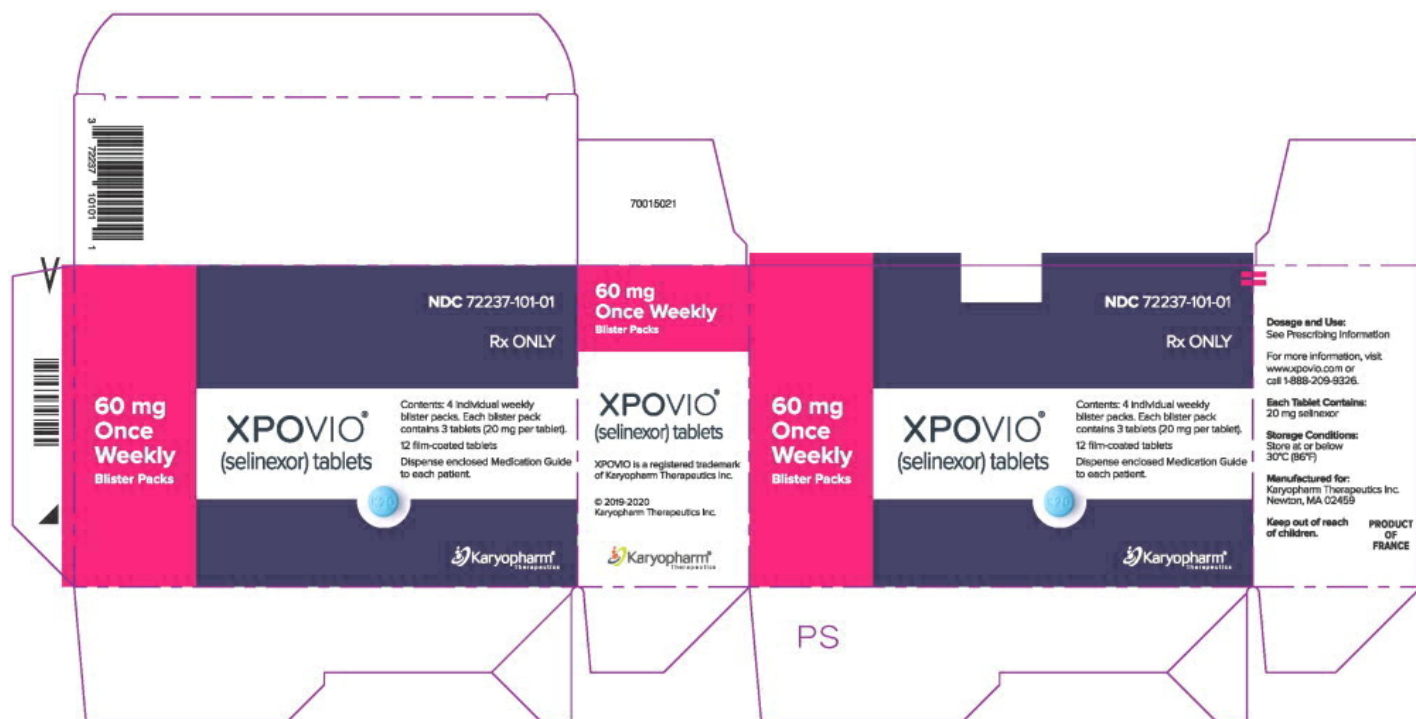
3 72237 10101 1

60 mg Once Weekly
Blister Packs

NDC 72237-101-01

Rx ONLY

XPOVIO®
(selinexor) tablets

Contents: 4 individual weekly blister packs. Each blister pack contains 3 tablets (20 mg per tablet).

12 film-coated tablets

Dispense enclosed Medication Guide to each patient.

K20

Karyopharm® Therapeutics

70015021

60 mg
Once Weekly
Blister Packs

XPOVIO®
(selinexor) tablets

XPOVIO is a registered trademark of Karyopharm Therapeutics Inc.

© 2019-2020
Karyopharm Therapeutics Inc.

Karyopharm® Therapeutics

60 mg Once Weekly
Blister Packs

NDC 72237-101-01

Rx ONLY

XPOVIO®
(selinexor) tablets

Contents: 4 individual weekly blister packs. Each blister pack contains 3 tablets (20 mg per tablet).

12 film-coated tablets

Dispense enclosed Medication Guide to each patient.

K20

Karyopharm® Therapeutics

PS

Dosage and Use:
See Prescribing Information

For more information, visit www.xpovio.com or call 1-888-209-9326.

Each Tablet Contains:
20 mg selinexor

Storage Conditions:
Store at or below 30°C (86°F)

Manufactured for:
Karyopharm Therapeutics Inc.
Newton, MA 02459

Keep out of reach of children.

PRODUCT OF FRANCE